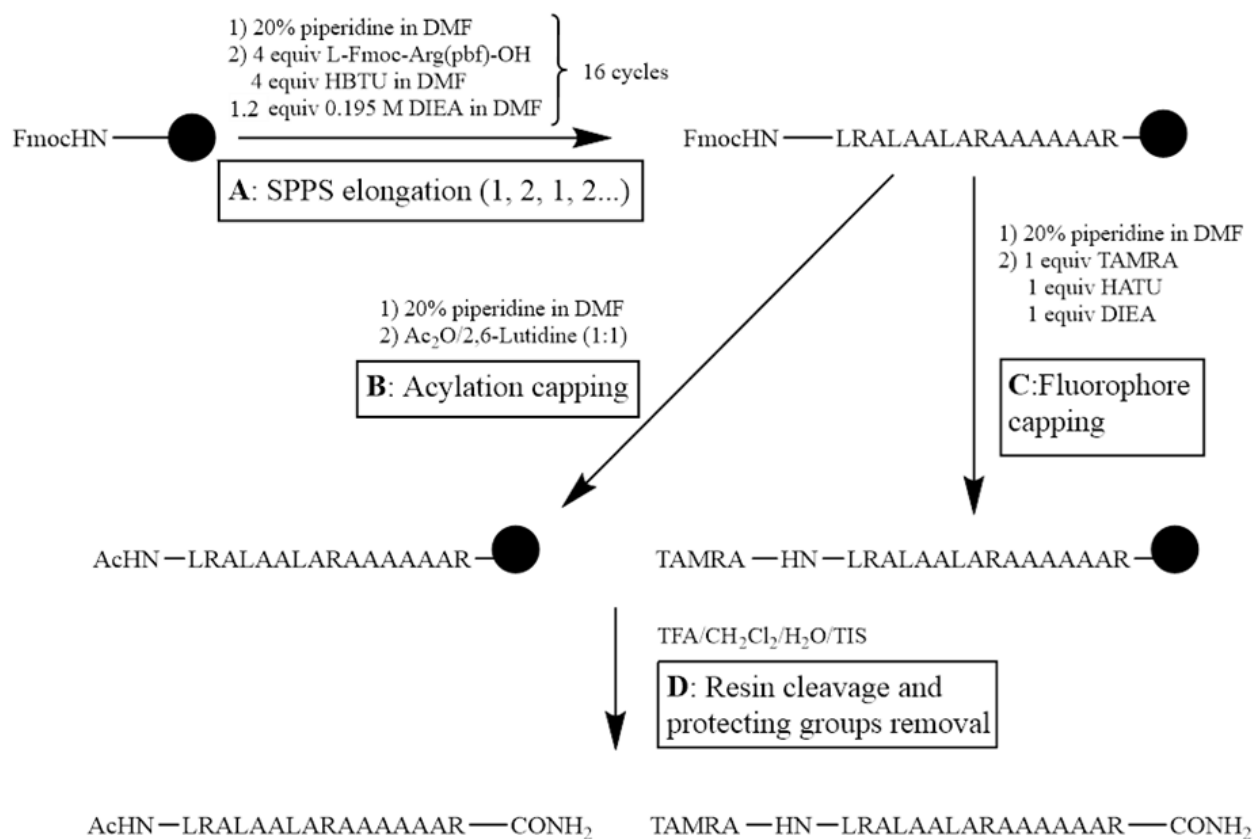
1) 20% piperidine in DMF
2) 4 equiv L-Fmoc-Arg(pbf)-OH
4 equiv HBTU in DMF
1.2 equiv 0.195 M DIEA in DMF

16 cycles

FmocHN

FmocHN — LRALAALARAAAAAAR

A: SPPS elongation (1, 2, 1, 2...)

1) 20% piperidine in DMF
2) $Ac_2O$/2,6-Lutidine (1:1)

B: Acylation capping

1) 20% piperidine in DMF
2) 1 equiv TAMRA
1 equiv HATU
1 equiv DIEA

C:Fluorophore capping

AcHN — LRALAALARAAAAAAR

TAMRA — HN — LRALAALARAAAAAAR

TFA/$CH_2Cl_2$/$H_2O$/TIS

D: Resin cleavage and protecting groups removal

AcHN — LRALAALARAAAAAAR — $CONH_2$

TAMRA — HN — LRALAALARAAAAAAR — $CONH_2$